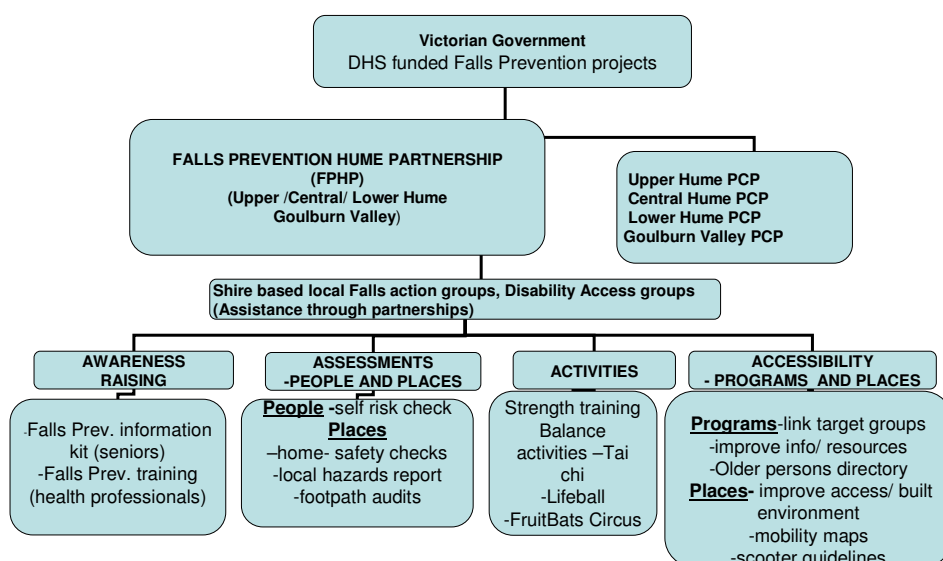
Victorian Government
DHS funded Falls Prevention projects

FALLS PREVENTION HUME PARTNERSHIP (FPHP) (Upper /Central/ Lower Hume Goulburn Valley)

Upper Hume PCP
Central Hume PCP
Lower Hume PCP
Goulburn Valley PCP

Shire based local Falls action groups, Disability Access groups (Assistance through partnerships)

AWARENESS RAISING

-Falls Prev. information kit (seniors)
-Falls Prev. training (health professionals)

ASSESSMENTS -PEOPLE AND PLACES

People -self risk check
Places
–home- safety checks
-local hazards report
-footpath audits

ACTIVITIES

Strength training
Balance activities –Tai chi
-Lifeball
-FruitBats Circus

ACCESSIBILITY - PROGRAMS AND PLACES

Programs-link target groups
-improve info/ resources
-Older persons directory
Places- improve access/ built environment
-mobility maps
-scooter guidelines